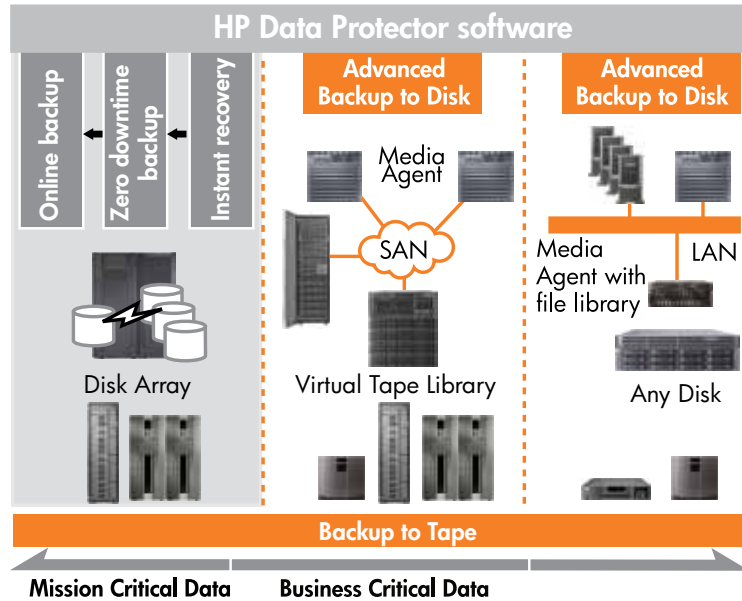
HP Data Protector software

Online backup

Zero downtime backup

Instant recovery

Disk Array

Advanced Backup to Disk

Media Agent

SAN

Virtual Tape Library

Advanced Backup to Disk

LAN

Media Agent with file library

Any Disk

Backup to Tape

Mission Critical Data

Business Critical Data